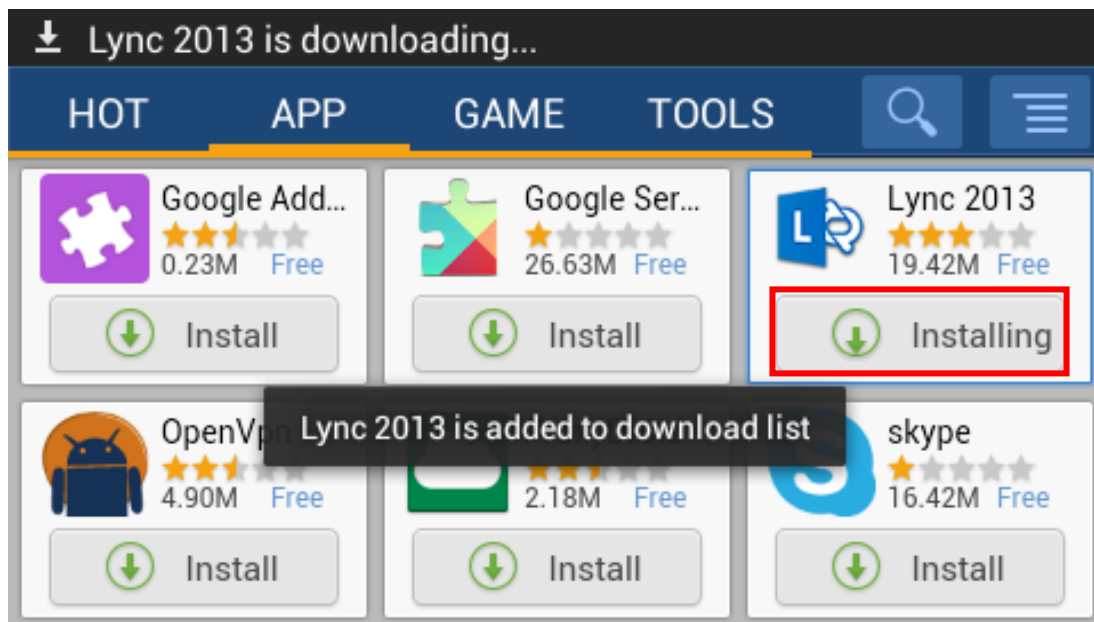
Lync 2013 is downloading...

HOT APP GAME TOOLS

Google Add...
0.23M Free
Install

Google Ser...
26.63M Free
Install

Lync 2013
19.42M Free
Installing

OpenVp
4.90M Free
Install

Lync 2013 is added to download list

2.18M Free
Install

skype
16.42M Free
Install